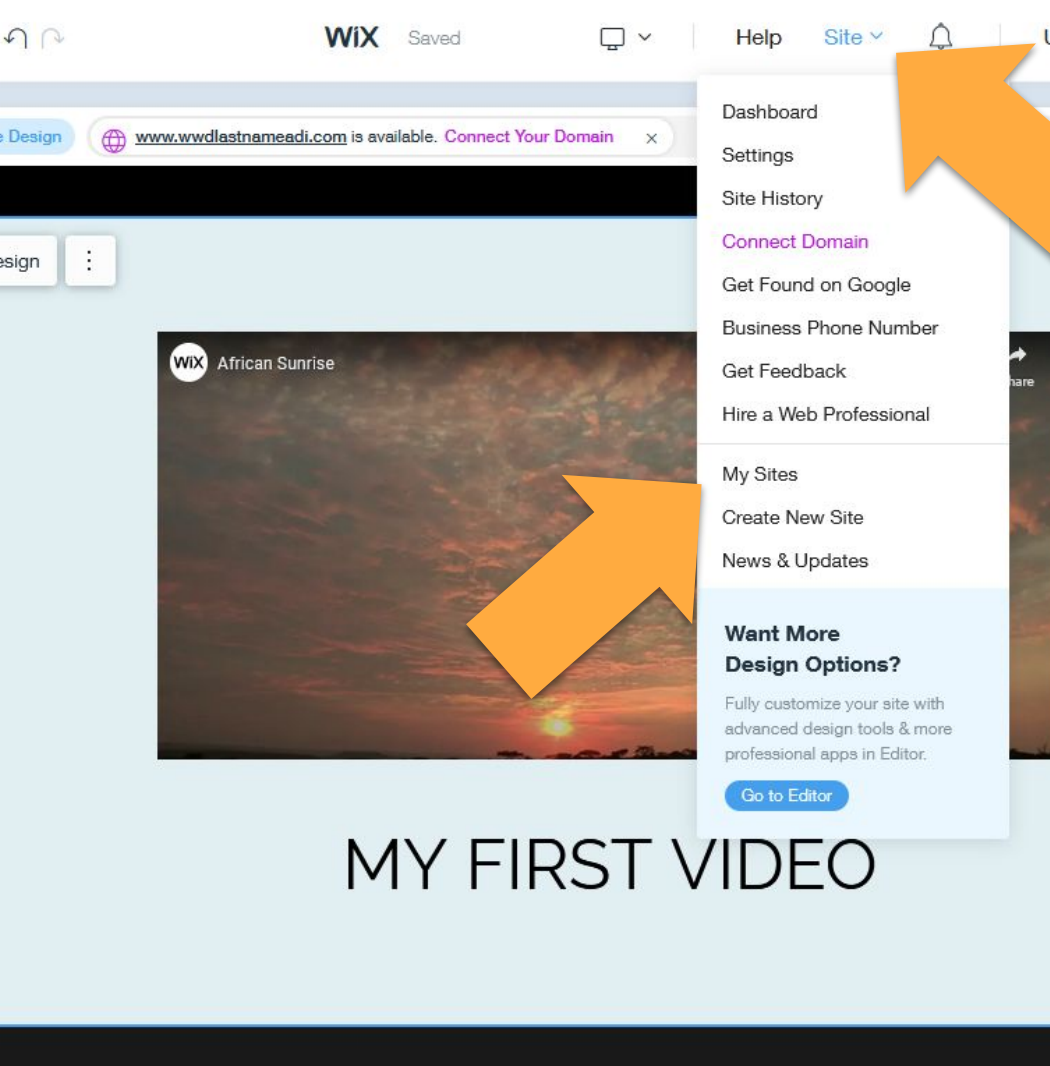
WiX Saved

Help Site

e Design

www.wwdlastnameadi.com is available. Connect Your Domain ×

esign

WiX African Sunrise

hare

Dashboard
Settings
Site History
Connect Domain
Get Found on Google
Business Phone Number
Get Feedback
Hire a Web Professional

My Sites
Create New Site
News & Updates

Want More Design Options?

Fully customize your site with advanced design tools & more professional apps in Editor.

Go to Editor

MY FIRST VIDEO